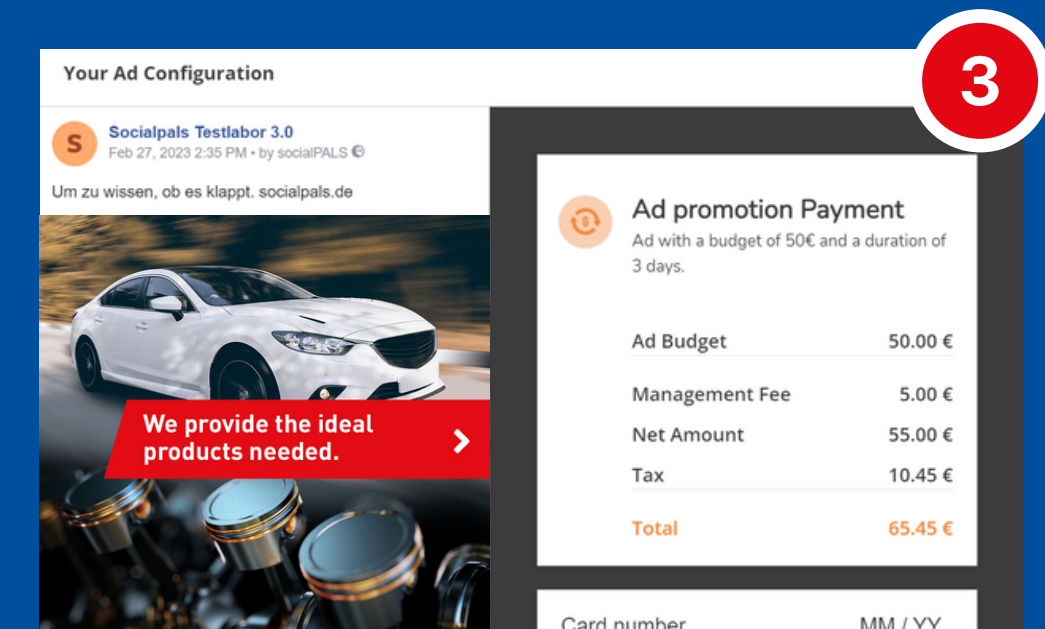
3

Your Ad Configuration

S
Socialpals Testlabor 3.0
Feb 27, 2023 2:35 PM • by socialPALS

Um zu wissen, ob es klappt. socialpals.de

We provide the ideal products needed.

Ad promotion Payment
Ad with a budget of 50€ and a duration of 3 days.

| | |
|---|---|
| Ad Budget | 50.00 € |
| Management Fee | 5.00 € |
| Net Amount | 55.00 € |
| Tax | 10.45 € |
| Total | 65.45 € |

Card number
MM / YY